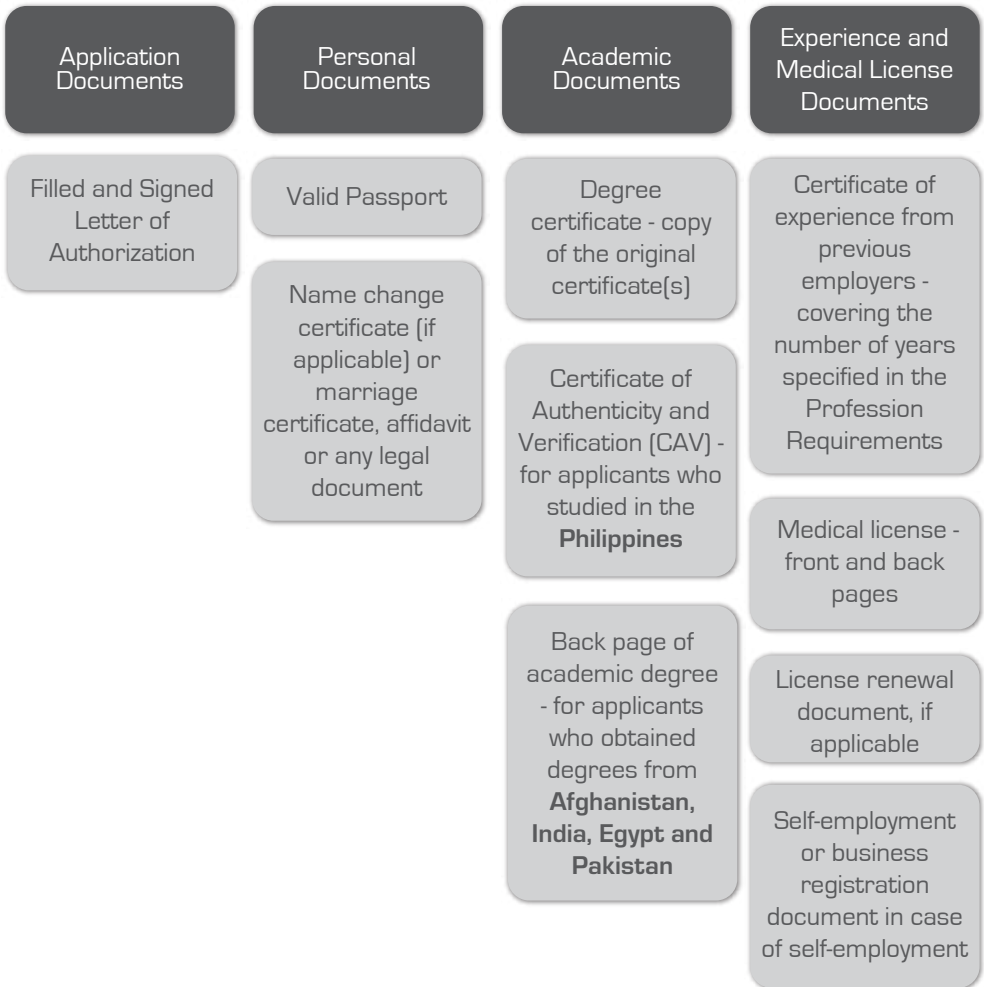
Application Documents

Filled and Signed Letter of Authorization

Personal Documents

Valid Passport

Name change certificate (if applicable) or marriage certificate, affidavit or any legal document

Academic Documents

Degree certificate - copy of the original certificate(s)

Certificate of Authenticity and Verification (CAV) - for applicants who studied in the **Philippines**

Back page of academic degree - for applicants who obtained degrees from **Afghanistan, India, Egypt and Pakistan**

Experience and Medical License Documents

Certificate of experience from previous employers - covering the number of years specified in the Profession Requirements

Medical license - front and back pages

License renewal document, if applicable

Self-employment or business registration document in case of self-employment